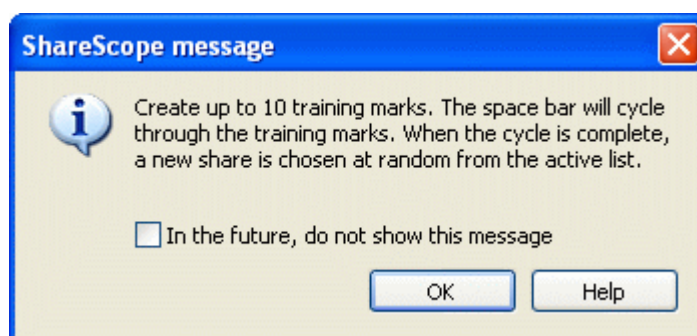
ShareScope message

Create up to 10 training marks. The space bar will cycle through the training marks. When the cycle is complete, a new share is chosen at random from the active list.

In the future, do not show this message

OK

Help